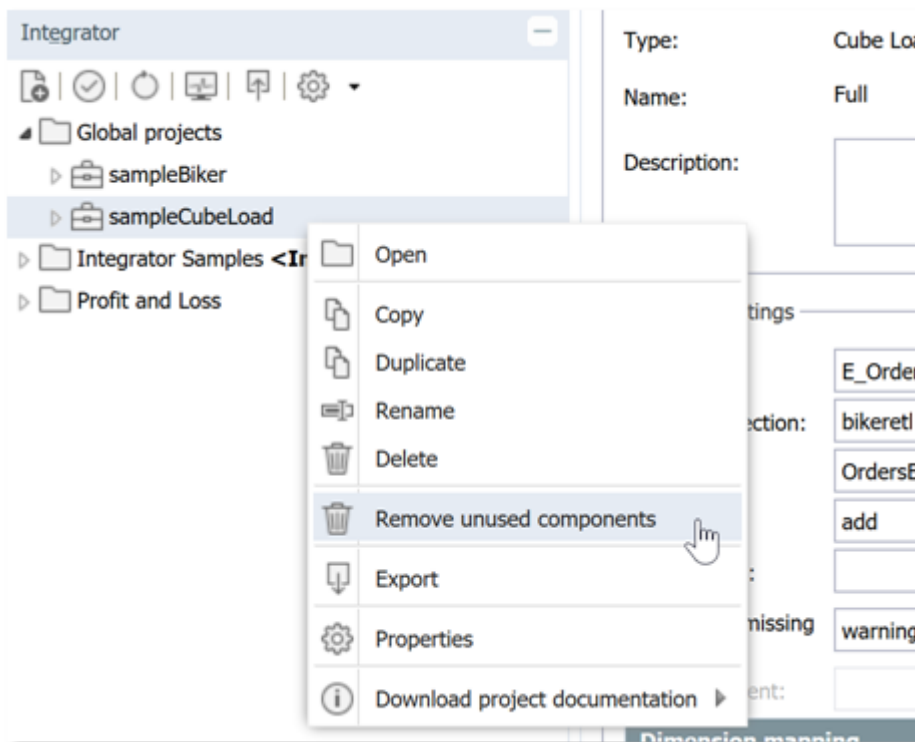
Integrator

Global projects

sampleBiker

sampleCubeLoad

Integrator Samples <In

Profit and Loss

Open

Copy

Duplicate

Rename

Delete

Remove unused components

Export

Properties

Download project documentation

Type: Cube Loa

Name: Full

Description:

tings

E_Order

ection: bikeretl

OrdersE

add

:

missing warning

ent:

Dimension mapping